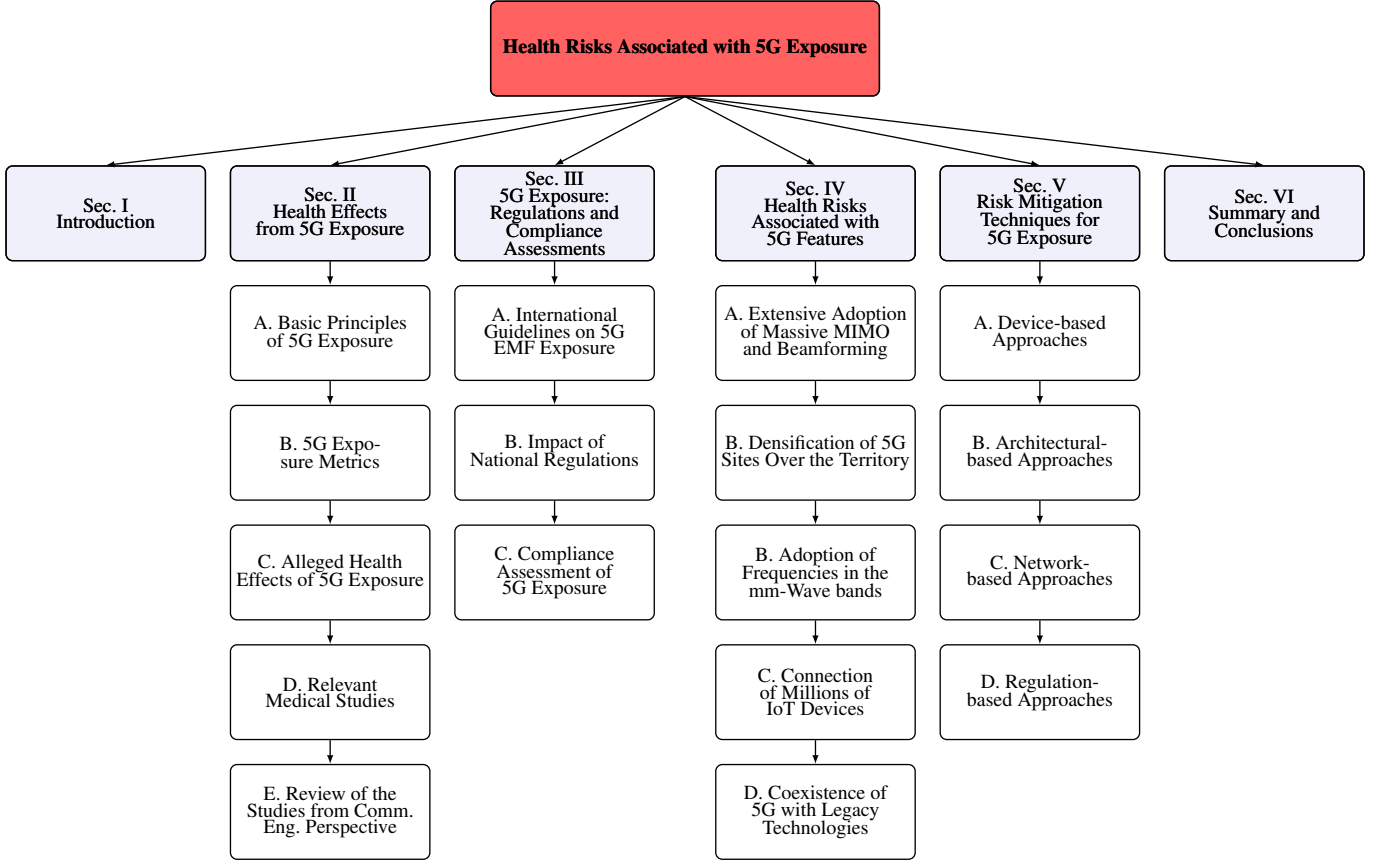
Health Risks Associated with 5G Exposure

Sec. I Introduction

Sec. II Health Effects from 5G Exposure

A. Basic Principles of 5G Exposure

B. 5G Exposure Metrics

C. Alleged Health Effects of 5G Exposure

D. Relevant Medical Studies

E. Review of the Studies from Comm. Eng. Perspective

Sec. III 5G Exposure: Regulations and Compliance Assessments

A. International Guidelines on 5G EMF Exposure

B. Impact of National Regulations

C. Compliance Assessment of 5G Exposure

Sec. IV Health Risks Associated with 5G Features

A. Extensive Adoption of Massive MIMO and Beamforming

B. Densification of 5G Sites Over the Territory

B. Adoption of Frequencies in the mm-Wave bands

C. Connection of Millions of IoT Devices

D. Coexistence of 5G with Legacy Technologies

Sec. V Risk Mitigation Techniques for 5G Exposure

A. Device-based Approaches

B. Architectural-based Approaches

C. Network-based Approaches

D. Regulation-based Approaches

Sec. VI Summary and Conclusions